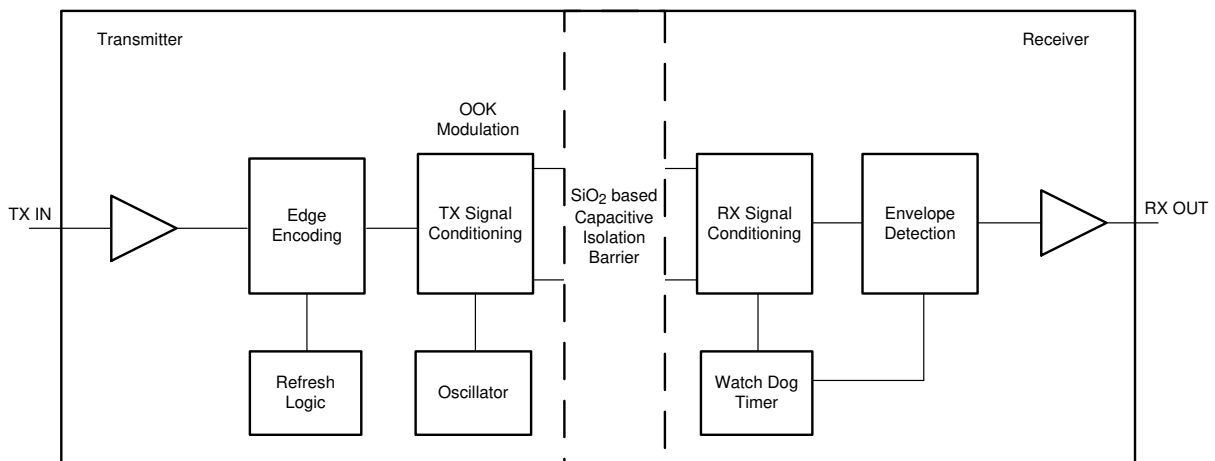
Transmitter

Receiver

OOK Modulation

TX IN

Edge Encoding

TX Signal Conditioning

$SiO_2$ based Capacitive Isolation Barrier

RX Signal Conditioning

Envelope Detection

RX OUT

Refresh Logic

Oscillator

Watch Dog Timer